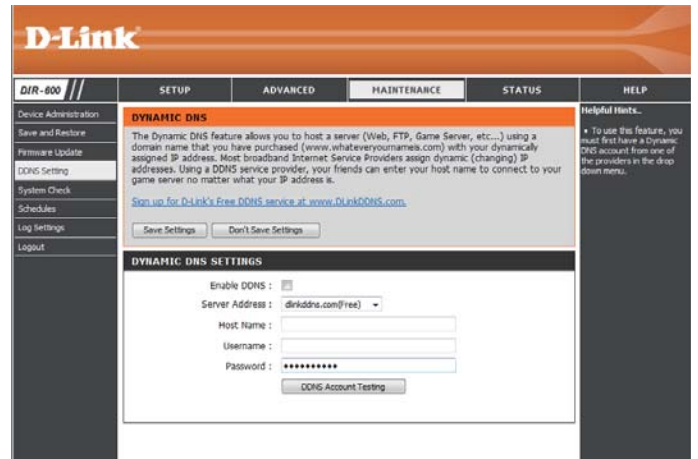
D-Link

DIR-600

SETUP | ADVANCED | MAINTENANCE | STATUS | HELP

Device Administration
Save and Restore
Firmware Update
DDNS Setting
System Check
Schedules
Log Settings
Logout

DYNAMIC DNS

The Dynamic DNS feature allows you to host a server (Web, FTP, Game Server, etc...) using a domain name that you have purchased (www.whateveryournameis.com) with your dynamically assigned IP address. Most broadband Internet Service Providers assign dynamic (changing) IP addresses. Using a DDNS service provider, your friends can enter your host name to connect to your game server no matter what your IP address is.

Sign up for D-Link's Free DDNS service at www.DLinkDDNS.com.

Save Settings | Don't Save Settings

DYNAMIC DNS SETTINGS

Enable DDNS :
Server Address : dlinkddns.com(Free)
Host Name :
Username :
Password : ••••••••••
DDNS Account Testing

Helpful Hints..

• To use this feature, you must first have a Dynamic DNS account from one of the providers in the drop down menu.